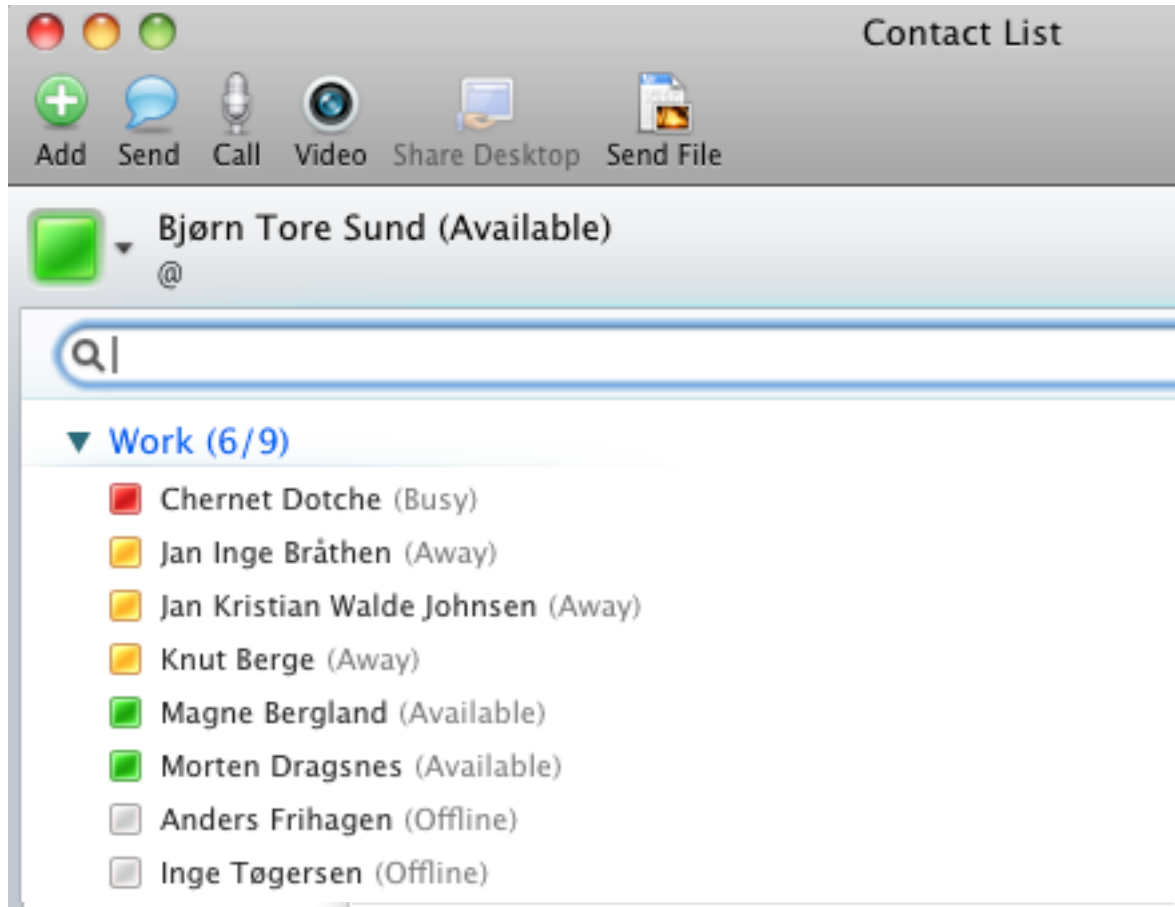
Contact List

Add Send Call Video Share Desktop Send File

Bjørn Tore Sund (Available)
@

Work (6/9)
Chernet Dotche (Busy)
Jan Inge Bråthen (Away)
Jan Kristian Walde Johnsen (Away)
Knut Berge (Away)
Magne Bergland (Available)
Morten Dragsnes (Available)
Anders Frihagen (Offline)
Inge Døgersen (Offline)